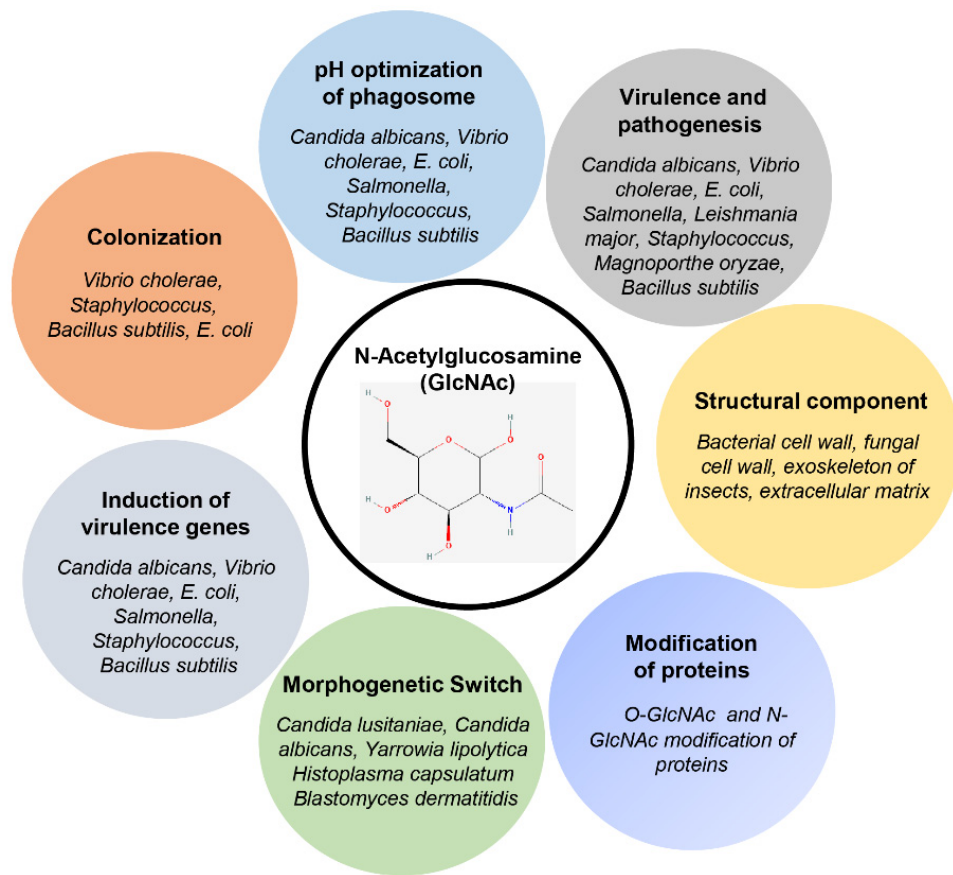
pH optimization of phagosome

Candida albicans, Vibrio cholerae, E. coli, Salmonella, Staphylococcus, Bacillus subtilis

Virulence and pathogenesis

Candida albicans, Vibrio cholerae, E. coli, Salmonella, Leishmania major, Staphylococcus, Magnoporthe oryzae, Bacillus subtilis

Colonization

Vibrio cholerae, Staphylococcus, Bacillus subtilis, E. coli

N-Acetylglucosamine (GlcNAc)

H O H O H N H O H O

Structural component

Bacterial cell wall, fungal cell wall, exoskeleton of insects, extracellular matrix

Induction of virulence genes

Candida albicans, Vibrio cholerae, E. coli, Salmonella, Staphylococcus, Bacillus subtilis

Modification of proteins

O-GlcNAc and N-GlcNAc modification of proteins

Morphogenetic Switch

Candida lusitaniae, Candida albicans, Yarrowia lipolytica Histoplasma capsulatum Blastomyces dermatitidis